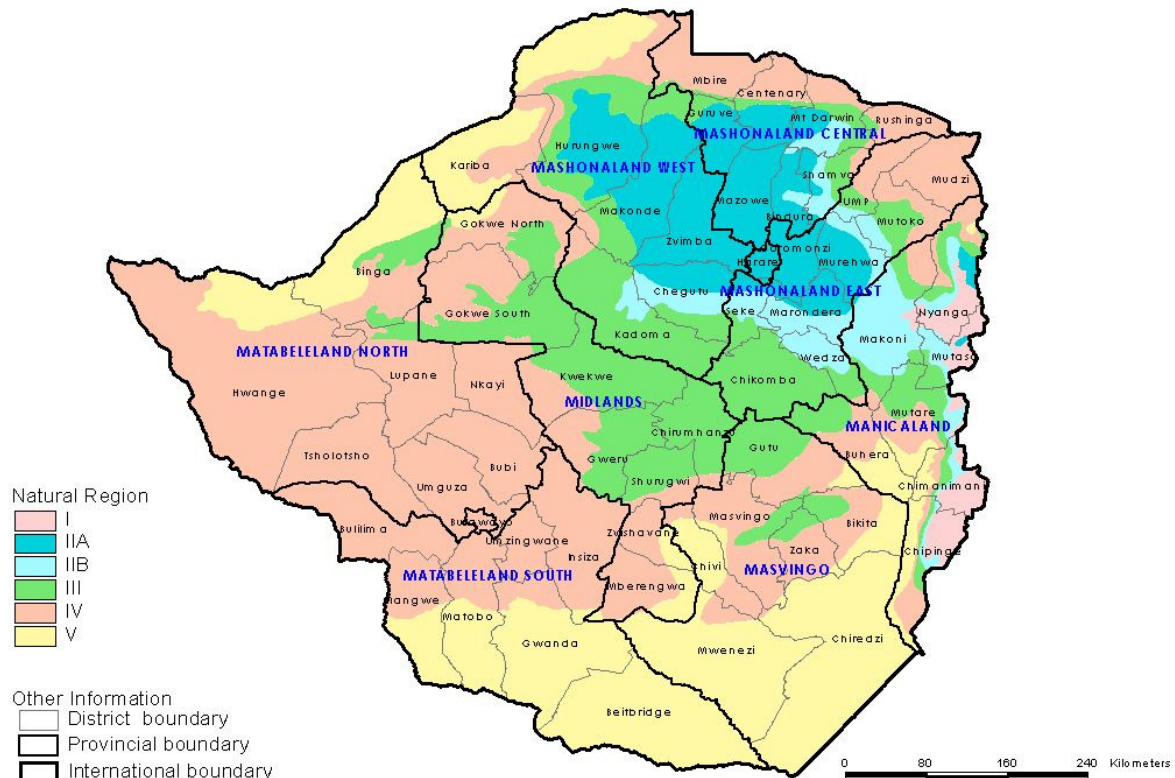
Mbire
Centenary
Guruve
Mt Darwin
Rushinga
MASHONALAND CENTRAL
Hurungwe
MASHONALAND WEST
Kariba
Shamva
Mudzi
Mazowe
Bindura
UMP
Mutoko
Makonde
Gokwe North
Zvimba
Goromonzi
Harare
Murehwa
Binga
Chegutu
MASHONALAND EAST
Gokwe South
Seke
Marondera
Nyanga
Kadoma
Makoni
MATABELELAND NORTH
Mutasa
Wedza
Lupane
Nkayi
Kwekwe
Chikomba
Hwange
MIDLANDS
Mutare
Chirumhanzu
MANICALAND
Tsholotsho
Gweru
Gutu
Buhera
Bubi
Umguza
Shurugwi
Natural Region
Chimanimani
I
IIA
Bulilima
Bulawayo
Umzingwane
Zvishavane
Masvingo
Bikita
IIB
Insiza
Zaka
Chipinge
MATABELELAND SOUTH
Chivi
MASVINGO
III
Mberengwa
IV
Mangwe
Matobo
V
Gwanda
Chiredzi
Mwenezi
Other Information
District boundary
Beitbridge
Provincial boundary
International boundary
0 80 160 240 Kilometers